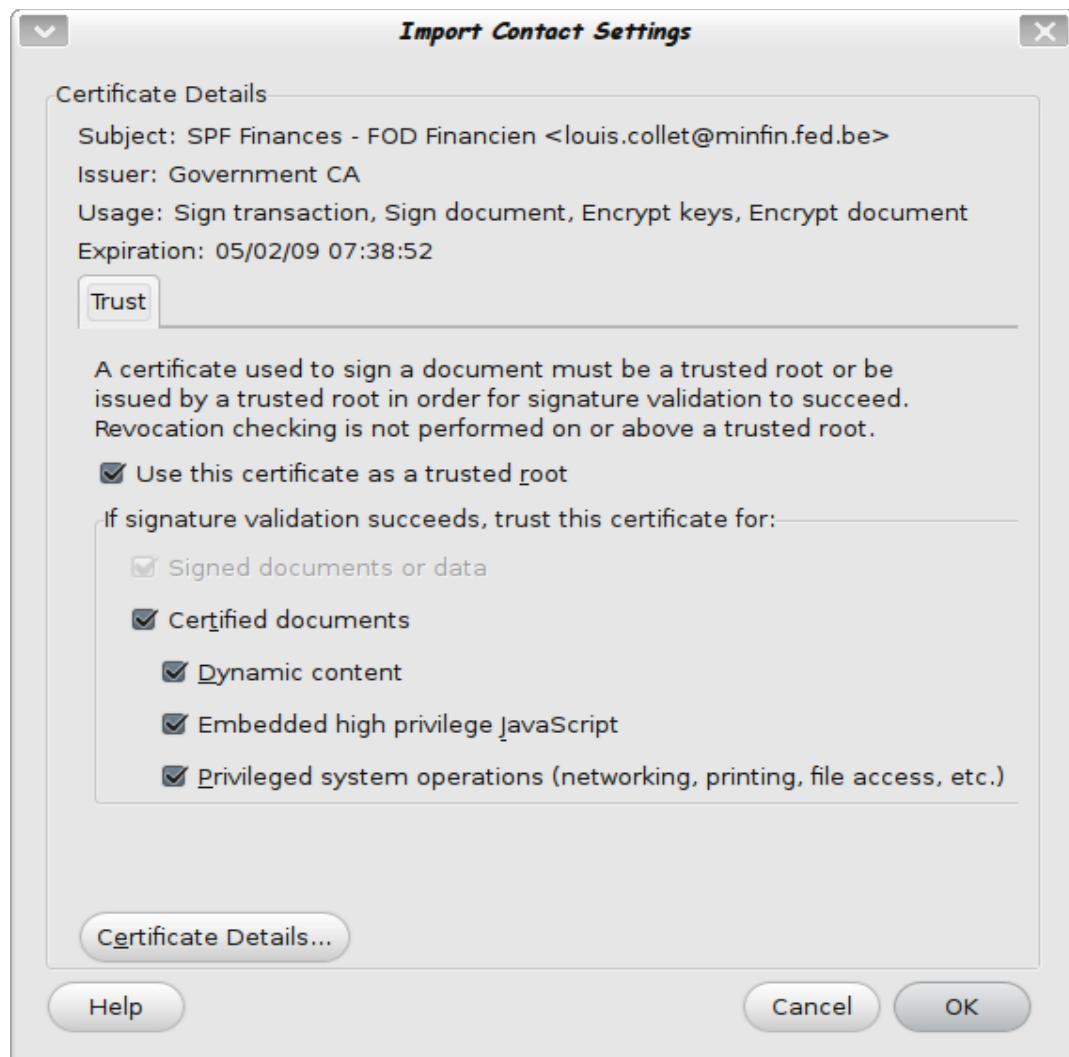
Import Contact Settings

Certificate Details

Subject: SPF Finances - FOD Financien <louis.collet@minfin.fed.be>

Issuer: Government CA

Usage: Sign transaction, Sign document, Encrypt keys, Encrypt document

Expiration: 05/02/09 07:38:52

Trust

A certificate used to sign a document must be a trusted root or be issued by a trusted root in order for signature validation to succeed. Revocation checking is not performed on or above a trusted root.

Use this certificate as a trusted root

If signature validation succeeds, trust this certificate for:

Signed documents or data

Certified documents

Dynamic content

Embedded high privilege JavaScript

Privileged system operations (networking, printing, file access, etc.)

Certificate Details...

Help

Cancel

OK